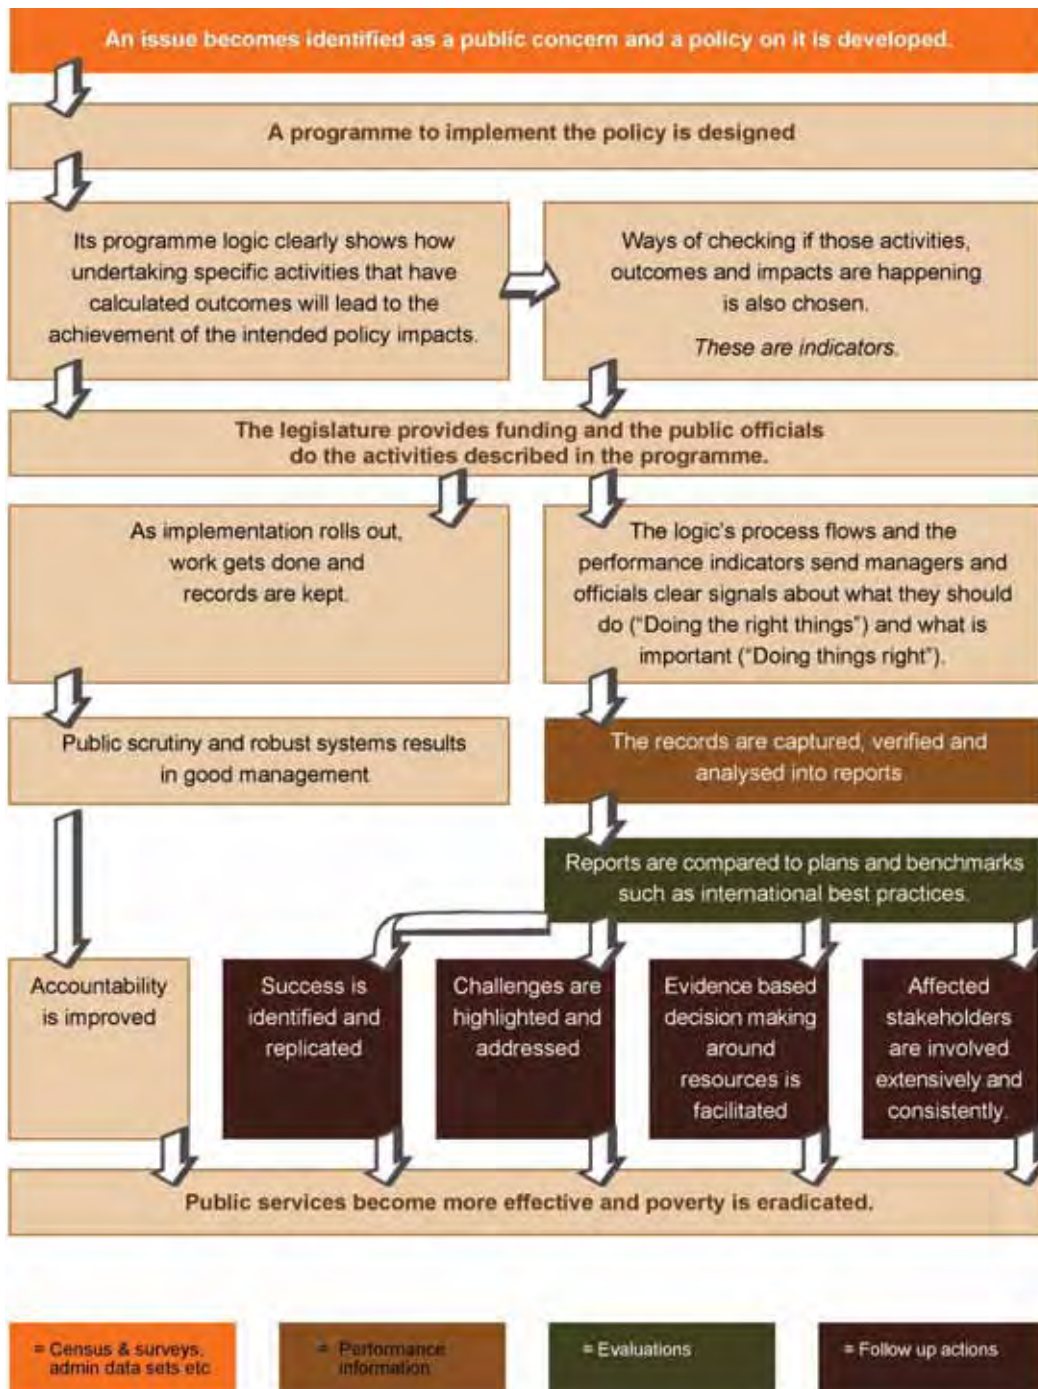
An issue becomes identified as a public concern and a policy on it is developed.

A programme to implement the policy is designed

Its programme logic clearly shows how undertaking specific activities that have calculated outcomes will lead to the achievement of the intended policy impacts.

Ways of checking if those activities, outcomes and impacts are happening is also chosen.

*These are indicators.*

The legislature provides funding and the public officials do the activities described in the programme.

As implementation rolls out, work gets done and records are kept.

The logic's process flows and the performance indicators send managers and officials clear signals about what they should do ("Doing the right things") and what is important ("Doing things right").

Public scrutiny and robust systems results in good management

The records are captured, verified and analysed into reports

Reports are compared to plans and benchmarks such as international best practices.

Accountability is improved

Success is identified and replicated

Challenges are highlighted and addressed

Evidence based decision making around resources is facilitated

Affected stakeholders are involved extensively and consistently.

Public services become more effective and poverty is eradicated.

= Census & surveys, admin data sets etc

= Performance information

= Evaluations

= Follow up actions